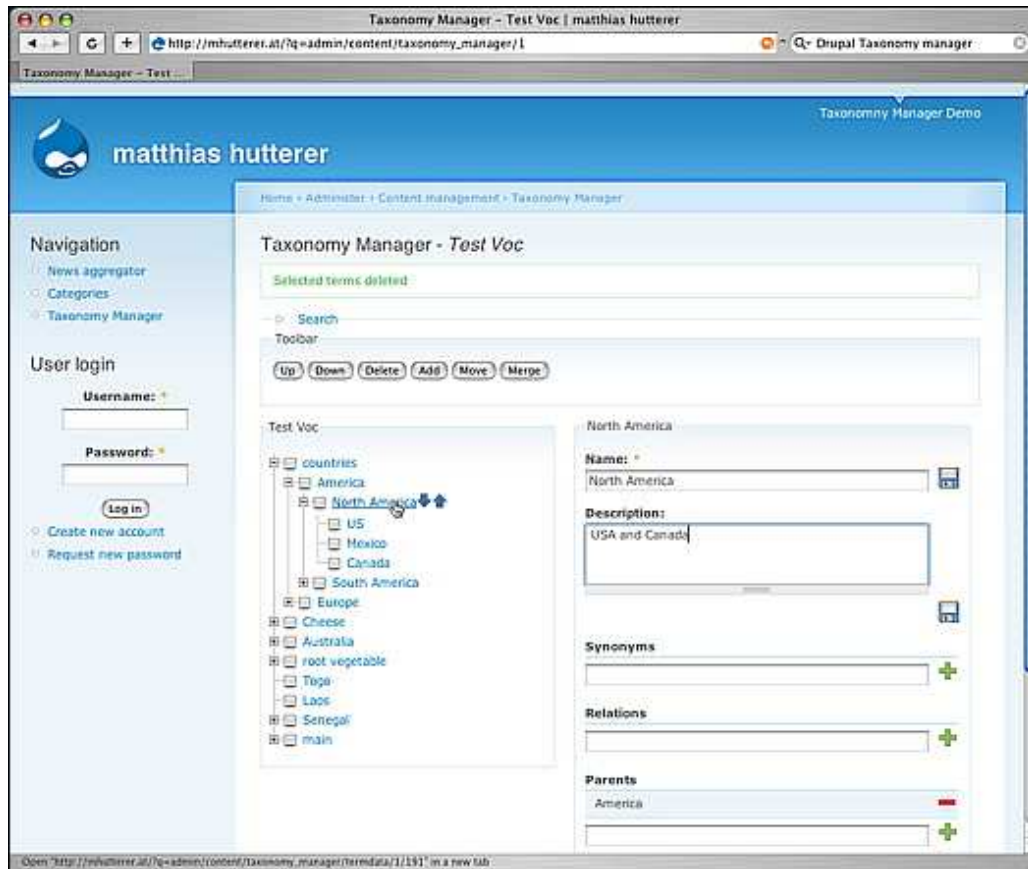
Taxonomy Manager – Test Voc | matthias hutterer

http://mhutterer.at/?q=admin/content/taxonomy_manager/1

Q- Drupal Taxonomy manager

Taxonomy Manager – Test ...

Taxonomy Manager Demo

matthias hutterer

Home › Administer › Content management › Taxonomy Manager

Navigation

News aggregator

Categories

Taxonomy Manager

User login

Username: *

Password: *

Log in

Create new account

Request new password

Taxonomy Manager - *Test Voc*

Selected terms deleted

Search

Toolbar

Up Down Delete Add Move Merge

Test Voc

countries

America

North America

US

Mexico

Canada

South America

Europe

Cheese

Australia

root vegetable

Togo

Laos

Senegal

main

North America

Name: *

North America

Description:

USA and Canada

Synonyms

Relations

Parents

America

Open "http://mhutterer.at/?q=admin/content/taxonomy_manager/termdata/1/191" in a new tab